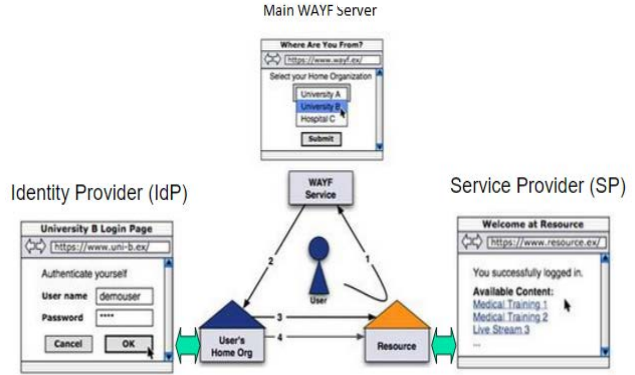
Main WAYF Server

Where Are You From?

https://www.wayf.ex/

Select your Home Organization

University A

University B

Hospital C

Submit

Identity Provider (IdP)

University B Login Page

https://www.uni-b.ex/

Authenticate yourself

User name demouser

Password ****

Cancel

OK

WAYF Service

2

1

User

3

4

User's Home Org

Resource

Service Provider (SP)

Welcome at Resource

https://www.resource.ex/

You successfully logged in.

Available Content:

Medical Training 1

Medical Training 2

Live Stream 3

...